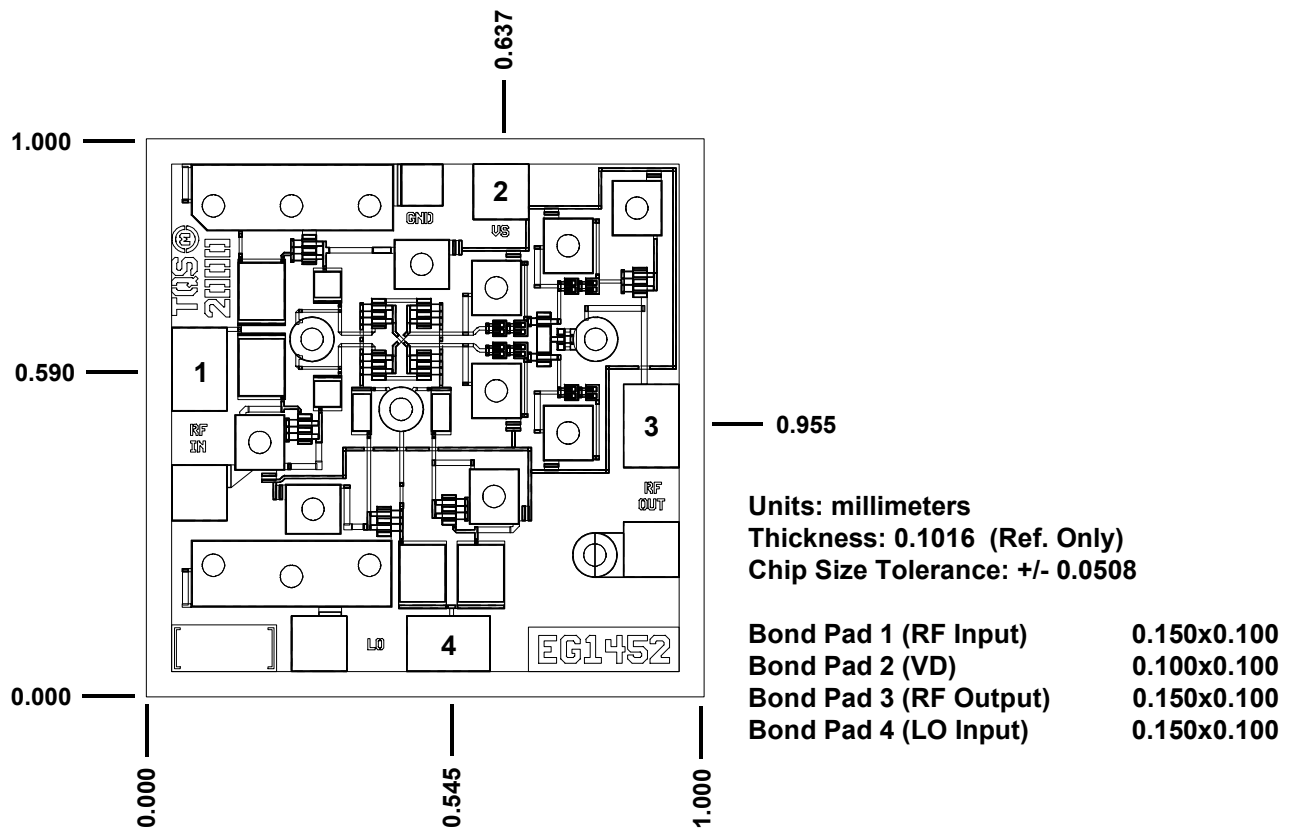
0.637

1.000

TQS© 2000

GND

2

VS

1

0.590

RF IN

3

0.955

RF OUT

LO

4

EG1452

0.000

0.000

0.545

1.000

Units: millimeters
Thickness: 0.1016 (Ref. Only)
Chip Size Tolerance: +/- 0.0508

| | |
|---|---|
| Bond Pad 1 (RF Input) | 0.150x0.100 |
| Bond Pad 2 (VD) | 0.100x0.100 |
| Bond Pad 3 (RF Output) | 0.150x0.100 |
| Bond Pad 4 (LO Input) | 0.150x0.100 |